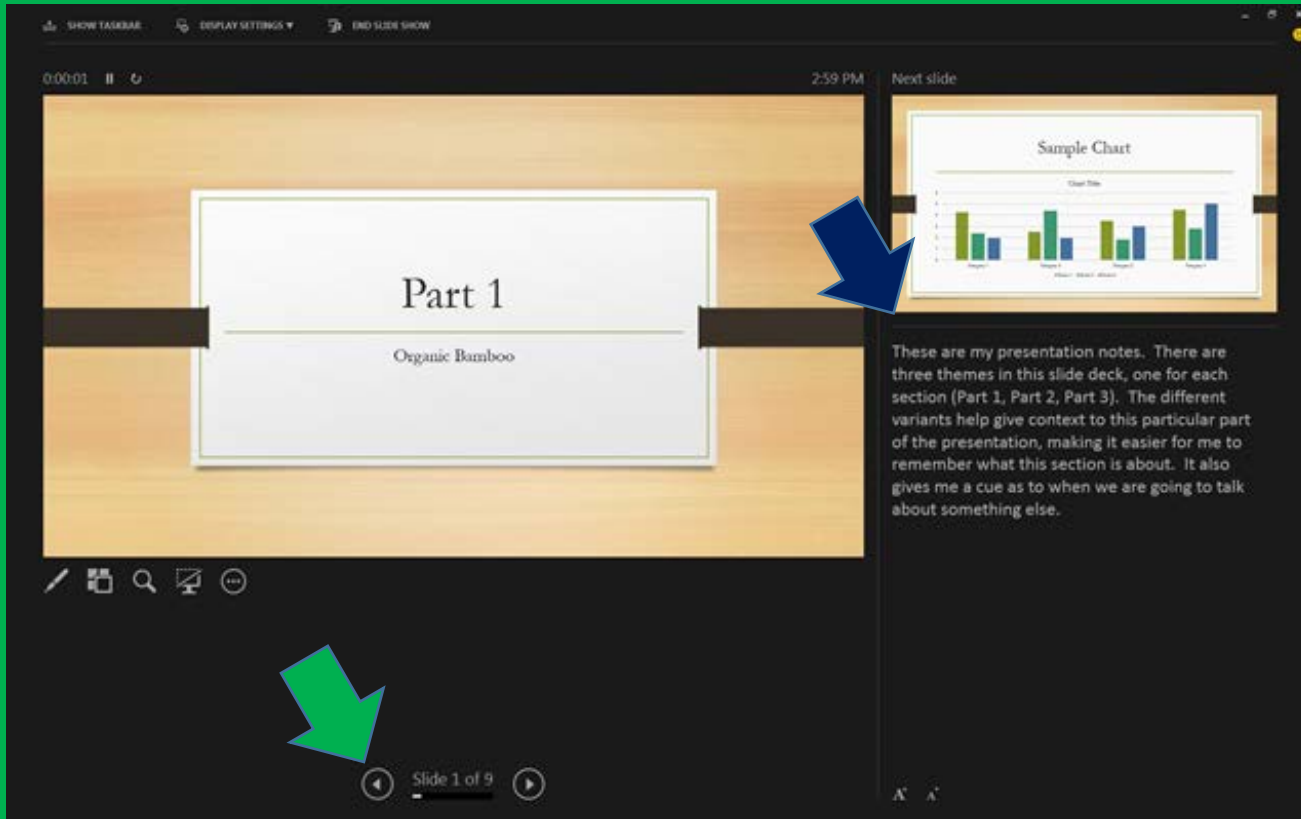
SHOW TASKBAR DISPLAY SETTINGS ▾ END SLIDE SHOW

0:00:01 2:59 PM

Part 1

Organic Bamboo

Next slide

Sample Chart

Chart Title

These are my presentation notes. There are three themes in this slide deck, one for each section (Part 1, Part 2, Part 3). The different variants help give context to this particular part of the presentation, making it easier for me to remember what this section is about. It also gives me a cue as to when we are going to talk about something else.

Slide 1 of 9

A A